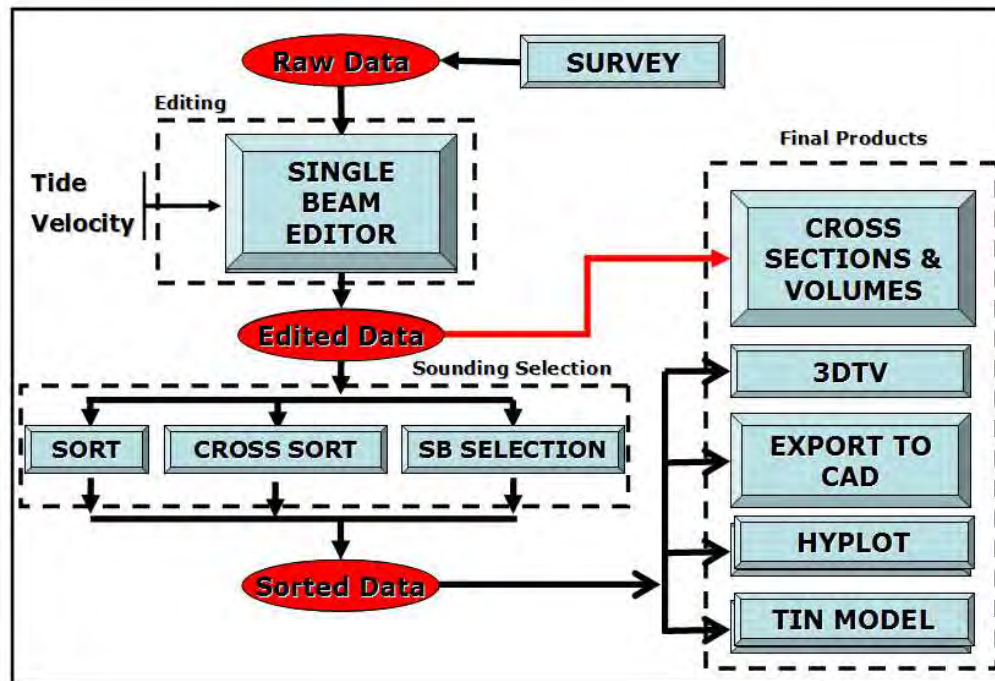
Raw Data

SURVEY

Editing

Tide

Velocity

SINGLE BEAM EDITOR

Final Products

CROSS SECTIONS & VOLUMES

Edited Data

Sounding Selection

SORT

CROSS SORT

SB SELECTION

3DTV

EXPORT TO CAD

HYPLOT

Sorted Data

TIN MODEL